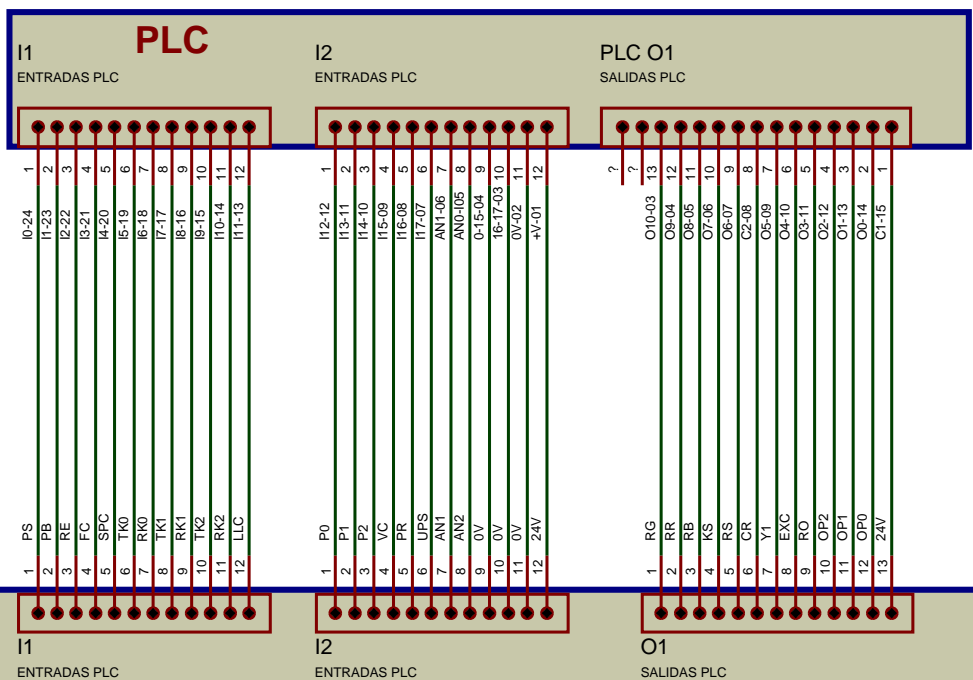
PLC

I1
ENTRADAS PLC

I2
ENTRADAS PLC

PLC O1
SALIDAS PLC

1 2 3 4 5 6 7 8 9 10 11 12

I0-24 I1-23 I2-22 I3-21 I4-20 I5-19 I6-18 I7-17 I8-16 I9-15 I10-14 I11-13

1 2 3 4 5 6 7 8 9 10 11 12

I12-12 I13-11 I14-10 I15-09 I16-08 I17-07 AN1-06 AN0-I05 0-15-04 16-17-03 0V-02 +V-01

? ? 13 12 11 10 9 8 7 6 5 4 3 2 1

O10-03 O9-04 O8-05 O7-06 O6-07 C2-08 O5-09 O4-10 O3-11 O2-12 O1-13 O0-14 C1-15

PS PB RE FC SPC TK0 RK0 TK1 RK1 TK2 RK2 LLC

1 2 3 4 5 6 7 8 9 10 11 12

P0 P1 P2 VC PR UPS AN1 AN2 0V 0V 0V 24V

1 2 3 4 5 6 7 8 9 10 11 12

RG RR RB KS RS CR Y1 EXC RO OP2 OP1 OP0 24V

1 2 3 4 5 6 7 8 9 10 11 12 13

I1
ENTRADAS PLC

I2
ENTRADAS PLC

O1
SALIDAS PLC